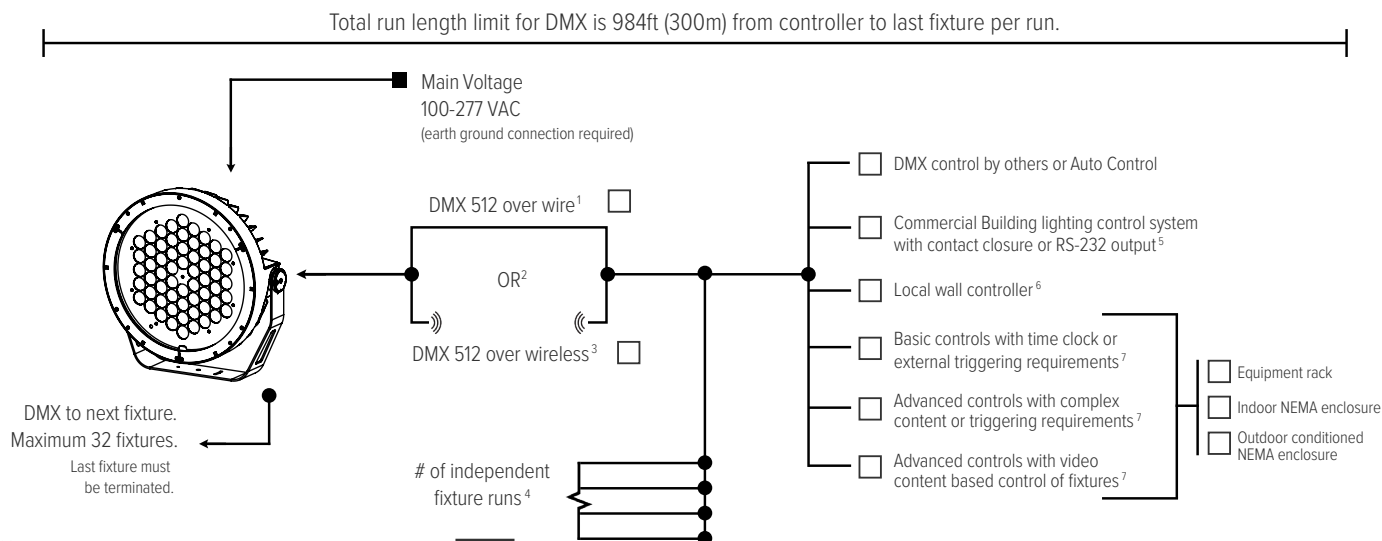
Total run length limit for DMX is 984ft (300m) from controller to last fixture per run.

Main Voltage
100-277 VAC
(earth ground connection required)

DMX 512 over wire$^1$

OR$^2$

DMX 512 over wireless$^3$

DMX to next fixture.
Maximum 32 fixtures.
Last fixture must be terminated.

# of independent fixture runs$^4$

DMX control by others or Auto Control

Commercial Building lighting control system with contact closure or RS-232 output$^5$

Local wall controller$^6$

Basic controls with time clock or external triggering requirements$^7$

Advanced controls with complex content or triggering requirements$^7$

Advanced controls with video content based control of fixtures$^7$

Equipment rack

Indoor NEMA enclosure

Outdoor conditioned NEMA enclosure